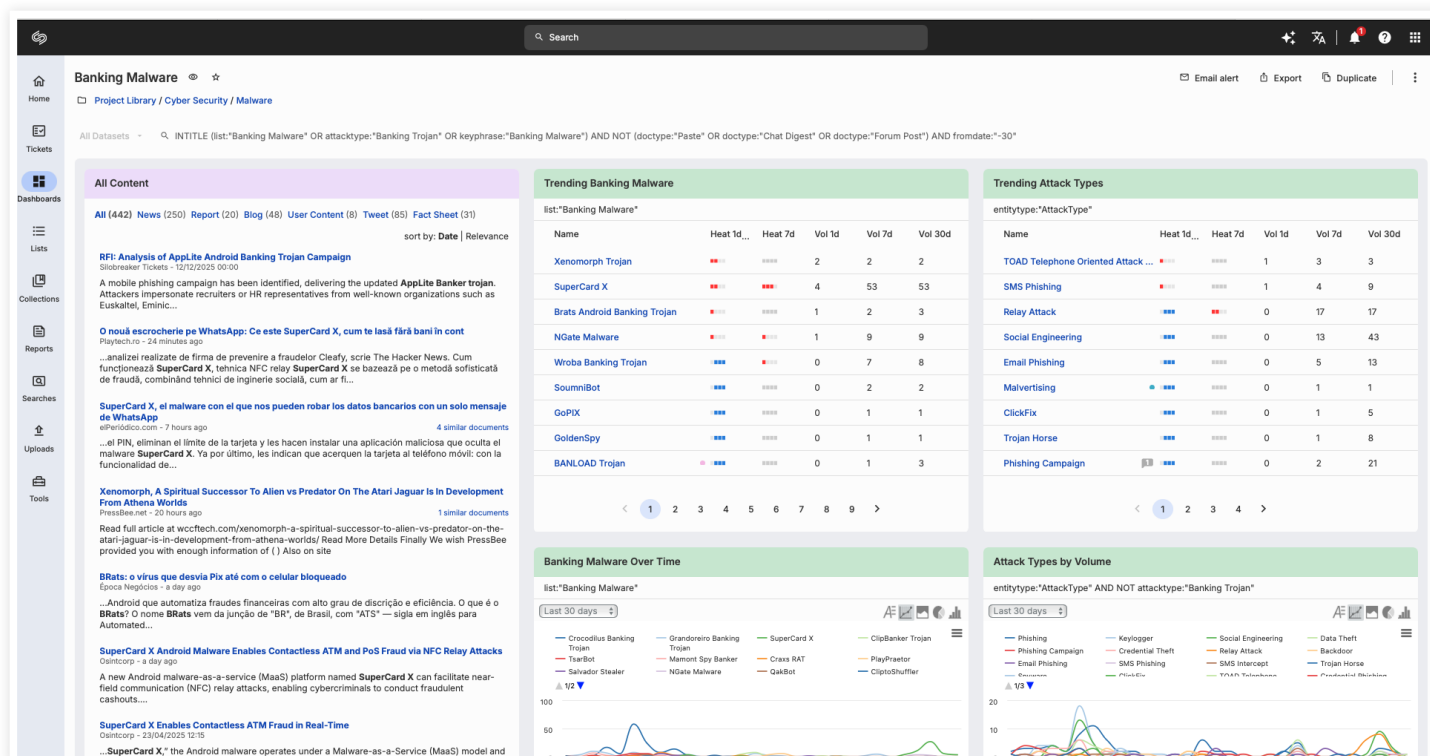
Search

Home
Tickets
Dashboards
Lists
Collections
Reports
Searches
Uploads
Tools

Banking Malware

Email alert Export Duplicate

Project Library / Cyber Security / Malware

All Datasets INTITLE (list:"Banking Malware" OR attacktype:"Banking Trojan" OR keyphrase:"Banking Malware") AND NOT (doctype:"Paste" OR doctype:"Chat Digest" OR doctype:"Forum Post") AND fromdate:"-30"

All Content

All (442) News (250) Report (20) Blog (48) User Content (8) Tweet (85) Fact Sheet (31)

sort by: Date | Relevance

RFI: Analysis of AppLite Android Banking Trojan Campaign
Silobreaker Tickets - 12/12/2025 00:00
A mobile phishing campaign has been identified, delivering the updated AppLite Banker trojan. Attackers impersonate recruiters or HR representatives from well-known organizations such as Euskaltel, Eminic...

O nouă escrocherie pe WhatsApp: Ce este SuperCard X, cum te lasă fără bani în cont
Playtech.ro - 24 minutes ago
...analizei realizate de firma de prevenire a fraudelor Cleafy, scrie The Hacker News. Cum funcționează SuperCard X, tehnica NFC relay SuperCard X se bazează pe o metodă sofisticată de fraudă, combinând tehnici de inginerie socială, cum ar fi...

SuperCard X, el malware con el que nos pueden robar los datos bancarios con un solo mensaje de WhatsApp
elPeriódico.com - 7 hours ago
4 similar documents
...el PIN, eliminan el límite de la tarjeta y les hacen instalar una aplicación maliciosa que oculta el malware SuperCard X. Ya por último, les indican que acerquen la tarjeta al teléfono móvil: con la funcionalidad de...

Xenomorph, A Spiritual Successor To Alien vs Predator On The Atari Jaguar Is In Development From Athena Worlds
PressBee.net - 10 hours ago
1 similar documents
Read full article at wccftech.com/xenomorph-a-spiritual-successor-to-alien-vs-predator-on-the-atari-jaguar-is-in-development-from-athena-worlds/ Read More Details Finally We wish PressBee provided you with enough information of ( ) Also on site

BRats: o vírus que desvia Pix até com o celular bloqueado
Época Negócios - a day ago
...Android que automatiza fraudes financeiras com alto grau de discrição e eficiência. O que é o BRats? O nome BRats vem da junção de "BR", de Brasil, com "ATS" — sigla em inglês para Automated...

SuperCard X Android Malware Enables Contactless ATM and PoS Fraud via NFC Relay Attacks
Osintcorp - a day ago
A new Android malware-as-a-service (MaaS) platform named SuperCard X can facilitate near-field communication (NFC) relay attacks, enabling cybercriminals to conduct fraudulent cashouts....

SuperCard X Enables Contactless ATM Fraud in Real-Time
Osintcorp - 23/04/2025 12:15
...SuperCard X," the Android malware operates under a Malware-as-a-Service (MaaS) model and

Trending Banking Malware

list:"Banking Malware"

| Name | Heat 1d... | Heat 7d | Vol 1d | Vol 7d | Vol 30d |
|---|---|---|---|---|---|
| Xenomorph Trojan | | | 2 | 2 | 2 |
| SuperCard X | | | 4 | 53 | 53 |
| Brats Android Banking Trojan | | | 1 | 2 | 3 |
| NGate Malware | | | 1 | 9 | 9 |
| Wroba Banking Trojan | | | 0 | 7 | 8 |
| SoumniBot | | | 0 | 2 | 2 |
| GoPIX | | | 0 | 1 | 1 |
| GoldenSpy | | | 0 | 1 | 1 |
| BANLOAD Trojan | | | 0 | 1 | 3 |

1 2 3 4 5 6 7 8 9

Trending Attack Types

entitytype:"AttackType"

| Name | Heat 1d... | Heat 7d | Vol 1d | Vol 7d | Vol 30d |
|---|---|---|---|---|---|
| TOAD Telephone Oriented Attack ... | | | 1 | 3 | 3 |
| SMS Phishing | | | 1 | 4 | 9 |
| Relay Attack | | | 0 | 17 | 17 |
| Social Engineering | | | 0 | 13 | 43 |
| Email Phishing | | | 0 | 5 | 13 |
| Malvertising | | | 0 | 1 | 1 |
| ClickFix | | | 0 | 1 | 5 |
| Trojan Horse | | | 0 | 1 | 8 |
| Phishing Campaign | | | 0 | 2 | 21 |

1 2 3 4

Banking Malware Over Time

list:"Banking Malware"

Last 30 days

Crocodilus Banking Trojan
Grandoreiro Banking Trojan
SuperCard X
ClipBanker Trojan
TsarBot
Mamont Spy Banker
Craxs RAT
PlayPraetor
Salvador Stealer
NGate Malware
QakBot
CliptoShuffler
1/2

100
50

Attack Types by Volume

entitytype:"AttackType" AND NOT attacktype:"Banking Trojan"

Last 30 days

Phishing
Keylogger
Social Engineering
Data Theft
Phishing Campaign
Credential Theft
Relay Attack
Backdoor
Email Phishing
SMS Phishing
SMS Intercept
Trojan Horse
1/3

20
10